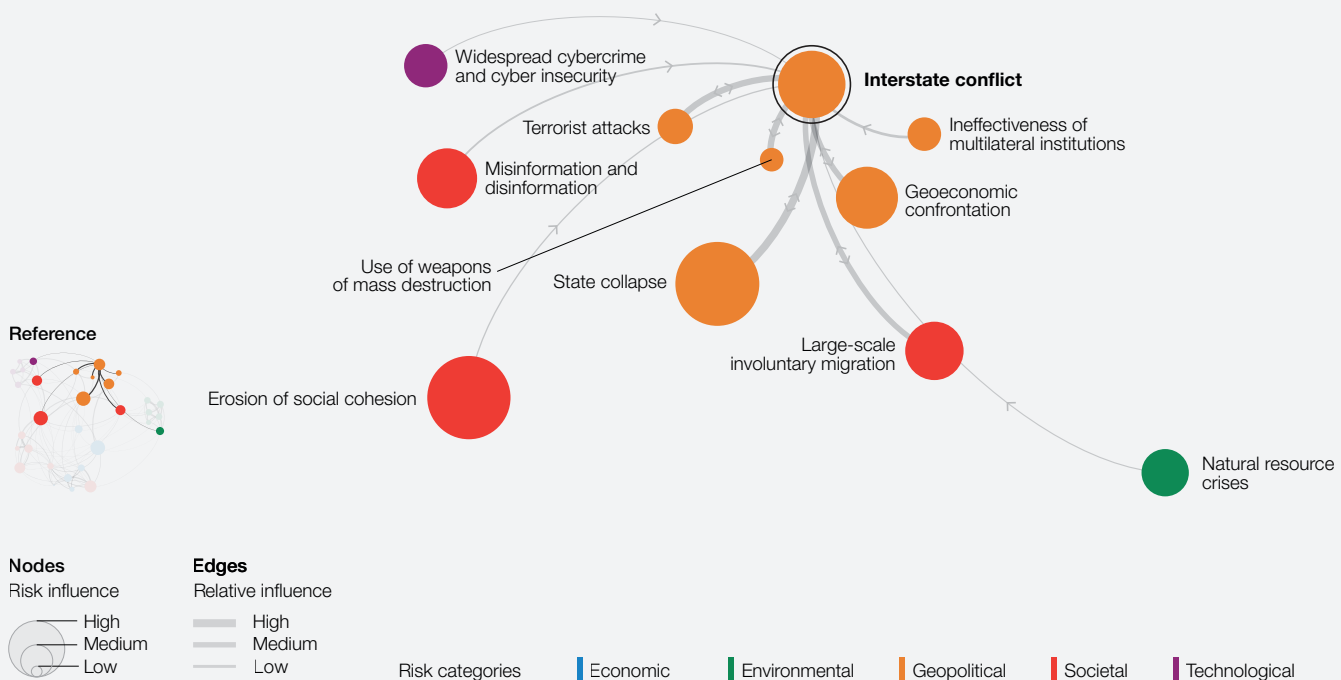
Widespread cybercrime and cyber insecurity

Interstate conflict

Terrorist attacks

Ineffectiveness of multilateral institutions

Misinformation and disinformation

Geoeconomic confrontation

Use of weapons of mass destruction

State collapse

Large-scale involuntary migration

Erosion of social cohesion

Natural resource crises

Reference

Nodes
Risk influence
High
Medium
Low

Edges
Relative influence
High
Medium
Low

Risk categories Economic Environmental Geopolitical Societal Technological